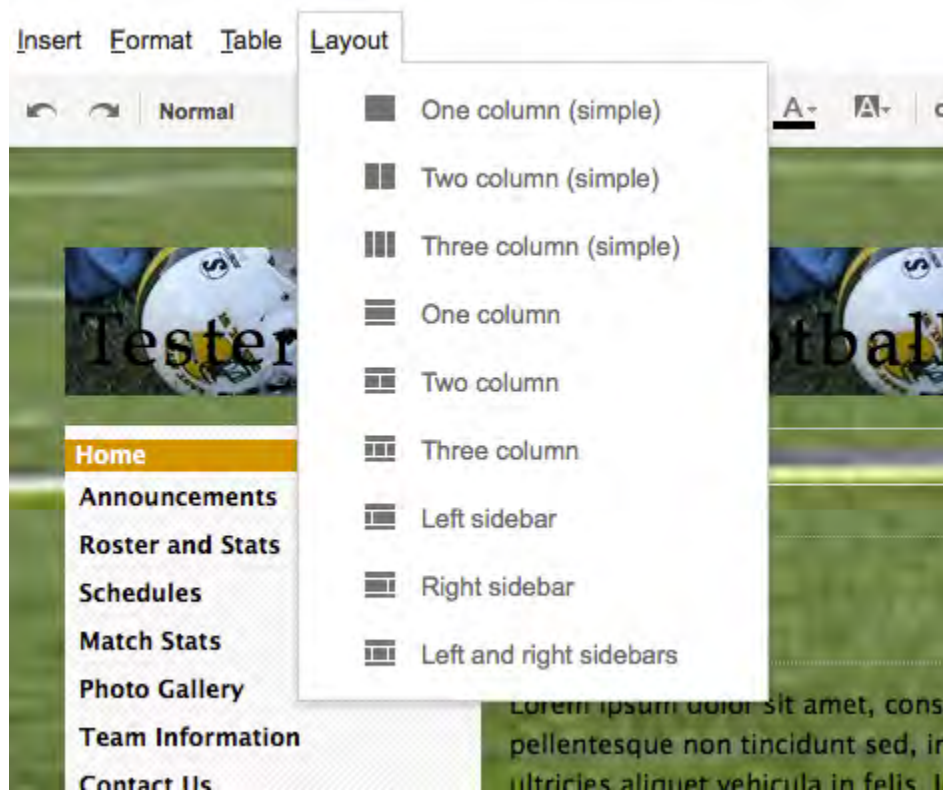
Insert Format Table Layout

Normal

A· A·

One column (simple)
Two column (simple)
Three column (simple)
One column
Two column
Three column
Left sidebar
Right sidebar
Left and right sidebars

Tester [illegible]otball

Home
Announcements
Roster and Stats
Schedules
Match Stats
Photo Gallery
Team Information
Contact Us

Lorem ipsum dolor sit amet, cons
pellentesque non tincidunt sed, in
ultricies aliquet vehicula in felis. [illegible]